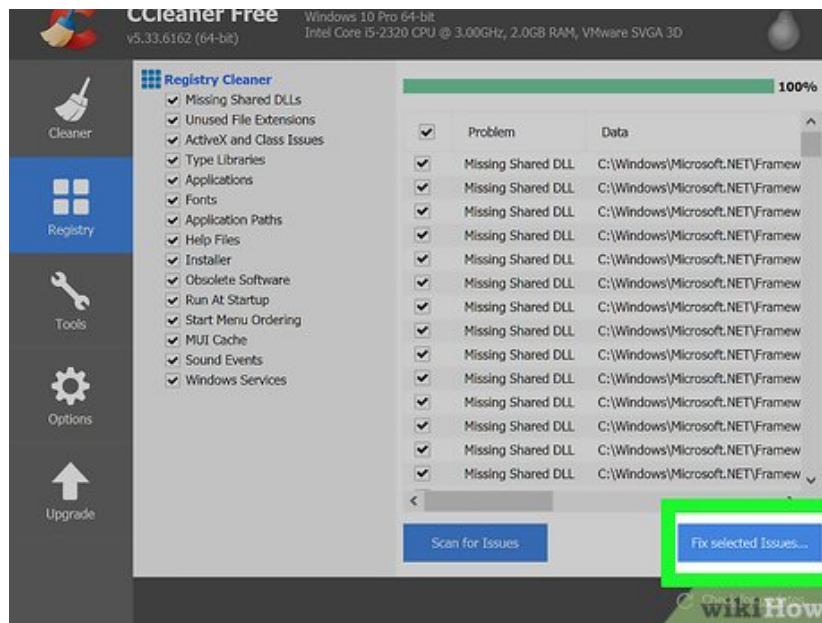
CCleaner Free
v5.33.6162 (64-bit)
Windows 10 Pro 64-bit
Intel Core i5-2320 CPU @ 3.00GHz, 2.0GB RAM, VMware SVGA 3D

Cleaner
Registry
Tools
Options
Upgrade

Registry Cleaner
Missing Shared DLLs
Unused File Extensions
ActiveX and Class Issues
Type Libraries
Applications
Fonts
Application Paths
Help Files
Installer
Obsolete Software
Run At Startup
Start Menu Ordering
MUI Cache
Sound Events
Windows Services

100%

| | Problem | Data |
|---|---|---|
| ✔ | Missing Shared DLL | C:\Windows\Microsoft.NET\Framew |
| ✔ | Missing Shared DLL | C:\Windows\Microsoft.NET\Framew |
| ✔ | Missing Shared DLL | C:\Windows\Microsoft.NET\Framew |
| ✔ | Missing Shared DLL | C:\Windows\Microsoft.NET\Framew |
| ✔ | Missing Shared DLL | C:\Windows\Microsoft.NET\Framew |
| ✔ | Missing Shared DLL | C:\Windows\Microsoft.NET\Framew |
| ✔ | Missing Shared DLL | C:\Windows\Microsoft.NET\Framew |
| ✔ | Missing Shared DLL | C:\Windows\Microsoft.NET\Framew |
| ✔ | Missing Shared DLL | C:\Windows\Microsoft.NET\Framew |
| ✔ | Missing Shared DLL | C:\Windows\Microsoft.NET\Framew |
| ✔ | Missing Shared DLL | C:\Windows\Microsoft.NET\Framew |
| ✔ | Missing Shared DLL | C:\Windows\Microsoft.NET\Framew |
| ✔ | Missing Shared DLL | C:\Windows\Microsoft.NET\Framew |
| ✔ | Missing Shared DLL | C:\Windows\Microsoft.NET\Framew |

Scan for Issues
Fix selected Issues...
Check for updates
wikiHow